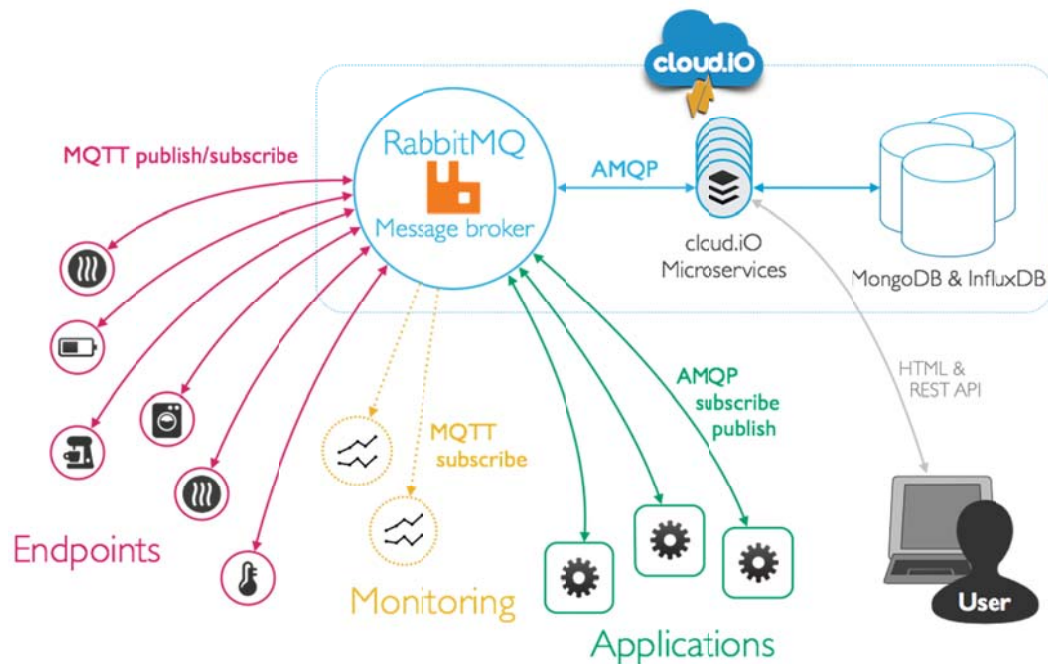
cloud.IO

MQTT publish/subscribe

RabbitMQ

Message broker

AMQP

cloud.iO
Microservices

MongoDB & InfluxDB

HTML &
REST API

AMQP
subscribe
publish

MQTT
subscribe

Endpoints

Monitoring

Applications

User